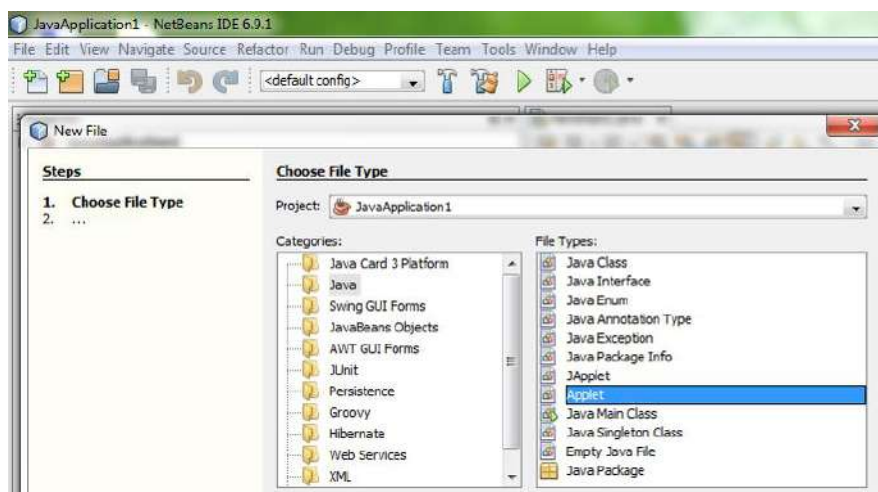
JavaApplication1 - NetBeans IDE 6.9.1
File Edit View Navigate Source Refactor Run Debug Profile Team Tools Window Help
<default config>

New File

Steps
1. Choose File Type
2. ...

Choose File Type
Project: JavaApplication1

Categories:
Java Card 3 Platform
Java
Swing GUI Forms
JavaBeans Objects
AWT GUI Forms
JUnit
Persistence
Groovy
Hibernate
Web Services
XML

File Types:
Java Class
Java Interface
Java Enum
Java Annotation Type
Java Exception
Java Package Info
JApplet
Applet
Java Main Class
Java Singleton Class
Empty Java File
Java Package